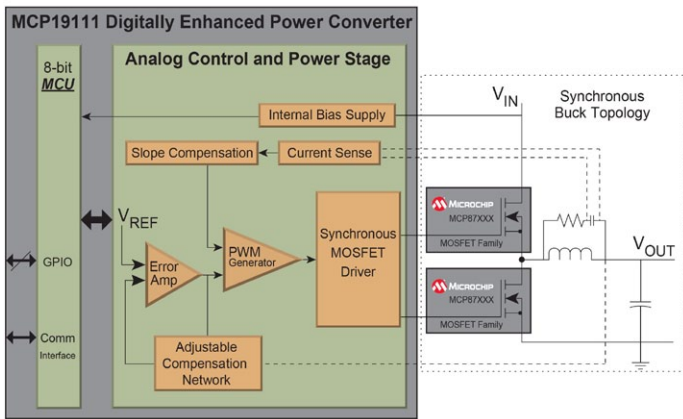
MCP19111 Digitally Enhanced Power Converter

8-bit MCU

Analog Control and Power Stage

Internal Bias Supply

$V_{IN}$

Synchronous Buck Topology

Slope Compensation

Current Sense

$V_{REF}$

PWM Generator

Synchronous MOSFET Driver

MICROCHIP MCP87XXX MOSFET Family

$V_{OUT}$

GPIO

Error Amp

MICROCHIP MCP87XXX MOSFET Family

Comm Interface

Adjustable Compensation Network